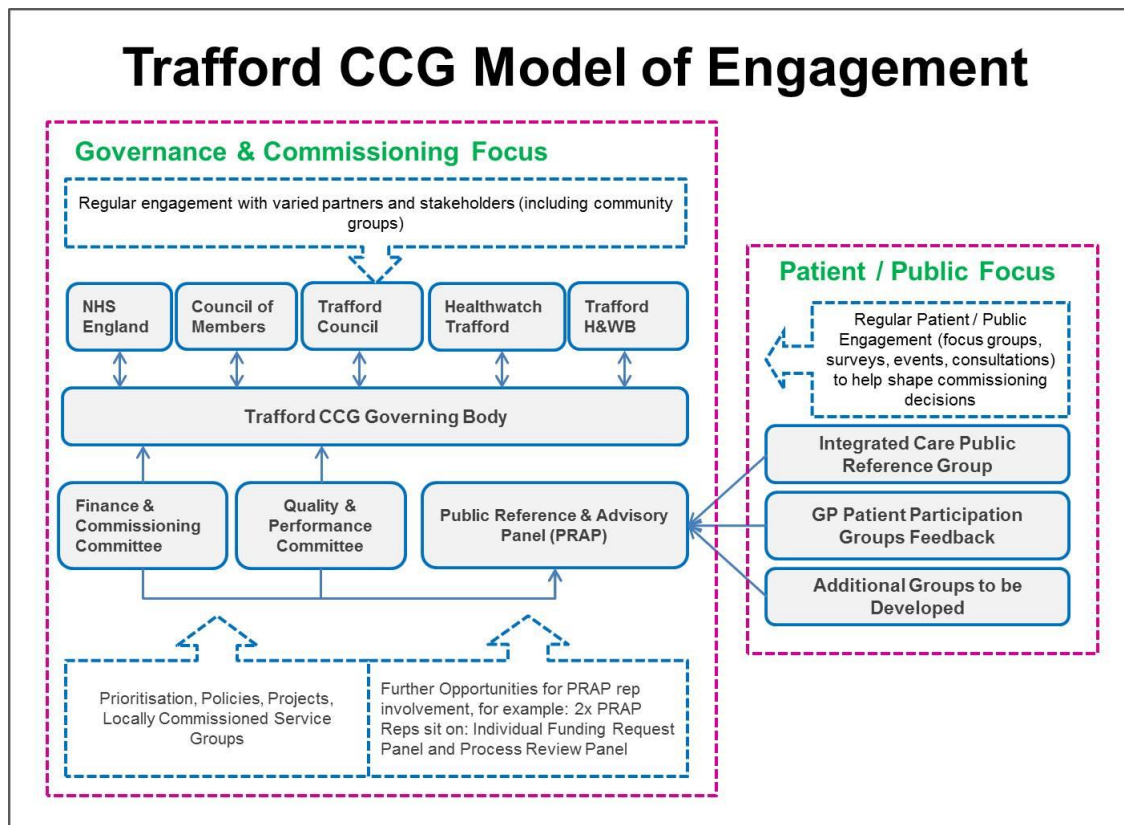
Trafford CCG Model of Engagement

Governance & Commissioning Focus

Regular engagement with varied partners and stakeholders (including community groups)

NHS England

Council of Members

Trafford Council

Healthwatch Trafford

Trafford H&WB

Trafford CCG Governing Body

Finance & Commissioning Committee

Quality & Performance Committee

Public Reference & Advisory Panel (PRAP)

Prioritisation, Policies, Projects, Locally Commissioned Service Groups

Further Opportunities for PRAP rep involvement, for example: 2x PRAP Reps sit on: Individual Funding Request Panel and Process Review Panel

Patient / Public Focus

Regular Patient / Public Engagement (focus groups, surveys, events, consultations) to help shape commissioning decisions

Integrated Care Public Reference Group

GP Patient Participation Groups Feedback

Additional Groups to be Developed